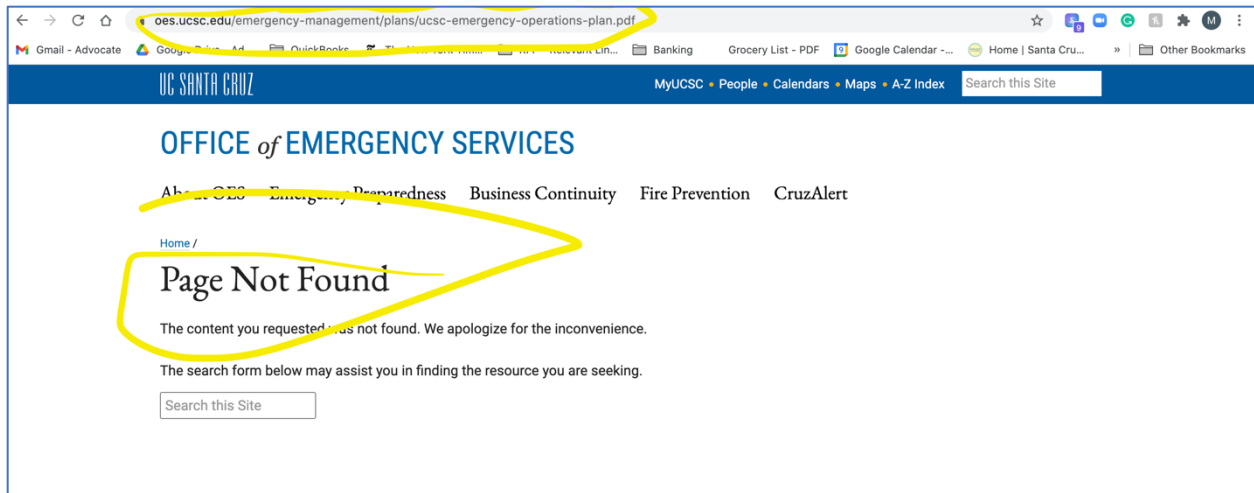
oes.ucsc.edu/emergency-management/plans/ucsc-emergency-operations-plan.pdf

M

Gmail - Advocate Google Drive - Ad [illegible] QuickBooks The New York Tim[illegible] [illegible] Relevant Lin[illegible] Banking Grocery List - PDF Google Calendar -... Home | Santa Cru... » Other Bookmarks

UC SANTA CRUZ

MyUCSC • People • Calendars • Maps • A-Z Index

Search this Site

OFFICE of EMERGENCY SERVICES

About OES Emergency Preparedness Business Continuity Fire Prevention CruzAlert

Home /

Page Not Found

The content you requested was not found. We apologize for the inconvenience.

The search form below may assist you in finding the resource you are seeking.

Search this Site